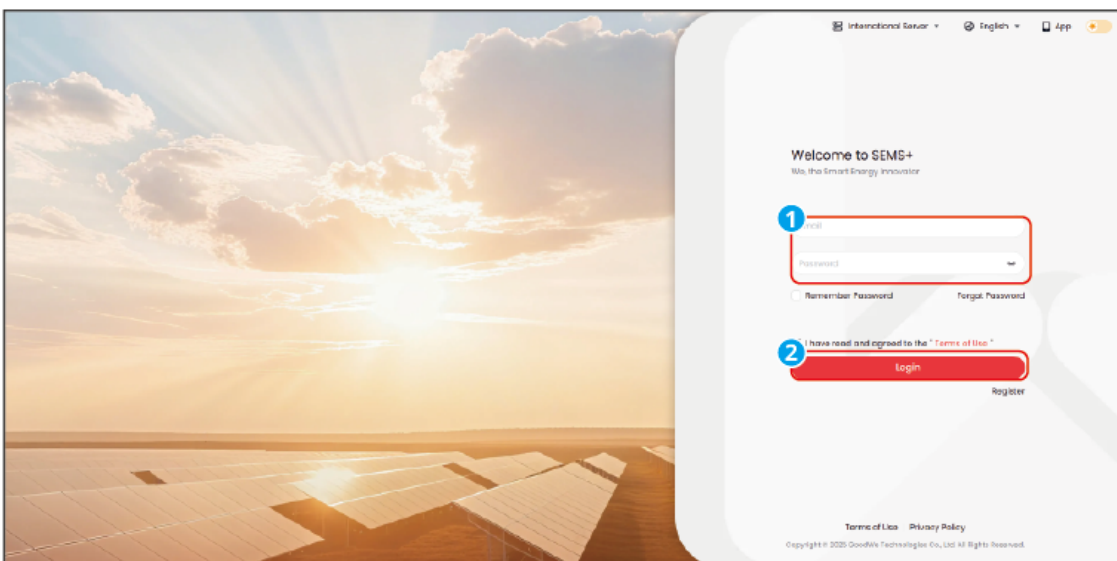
International Server ▾ English ▾ App

Welcome to SEMS+
We, the Smart Energy Innovator

1
Email
Password

Remember Password Forgot Password

I have read and agreed to the " Terms of Use "
2
Login
Register

Terms of Use Privacy Policy
Copyright © 2025 GoodWe Technologies Co., Ltd. All Rights Reserved.